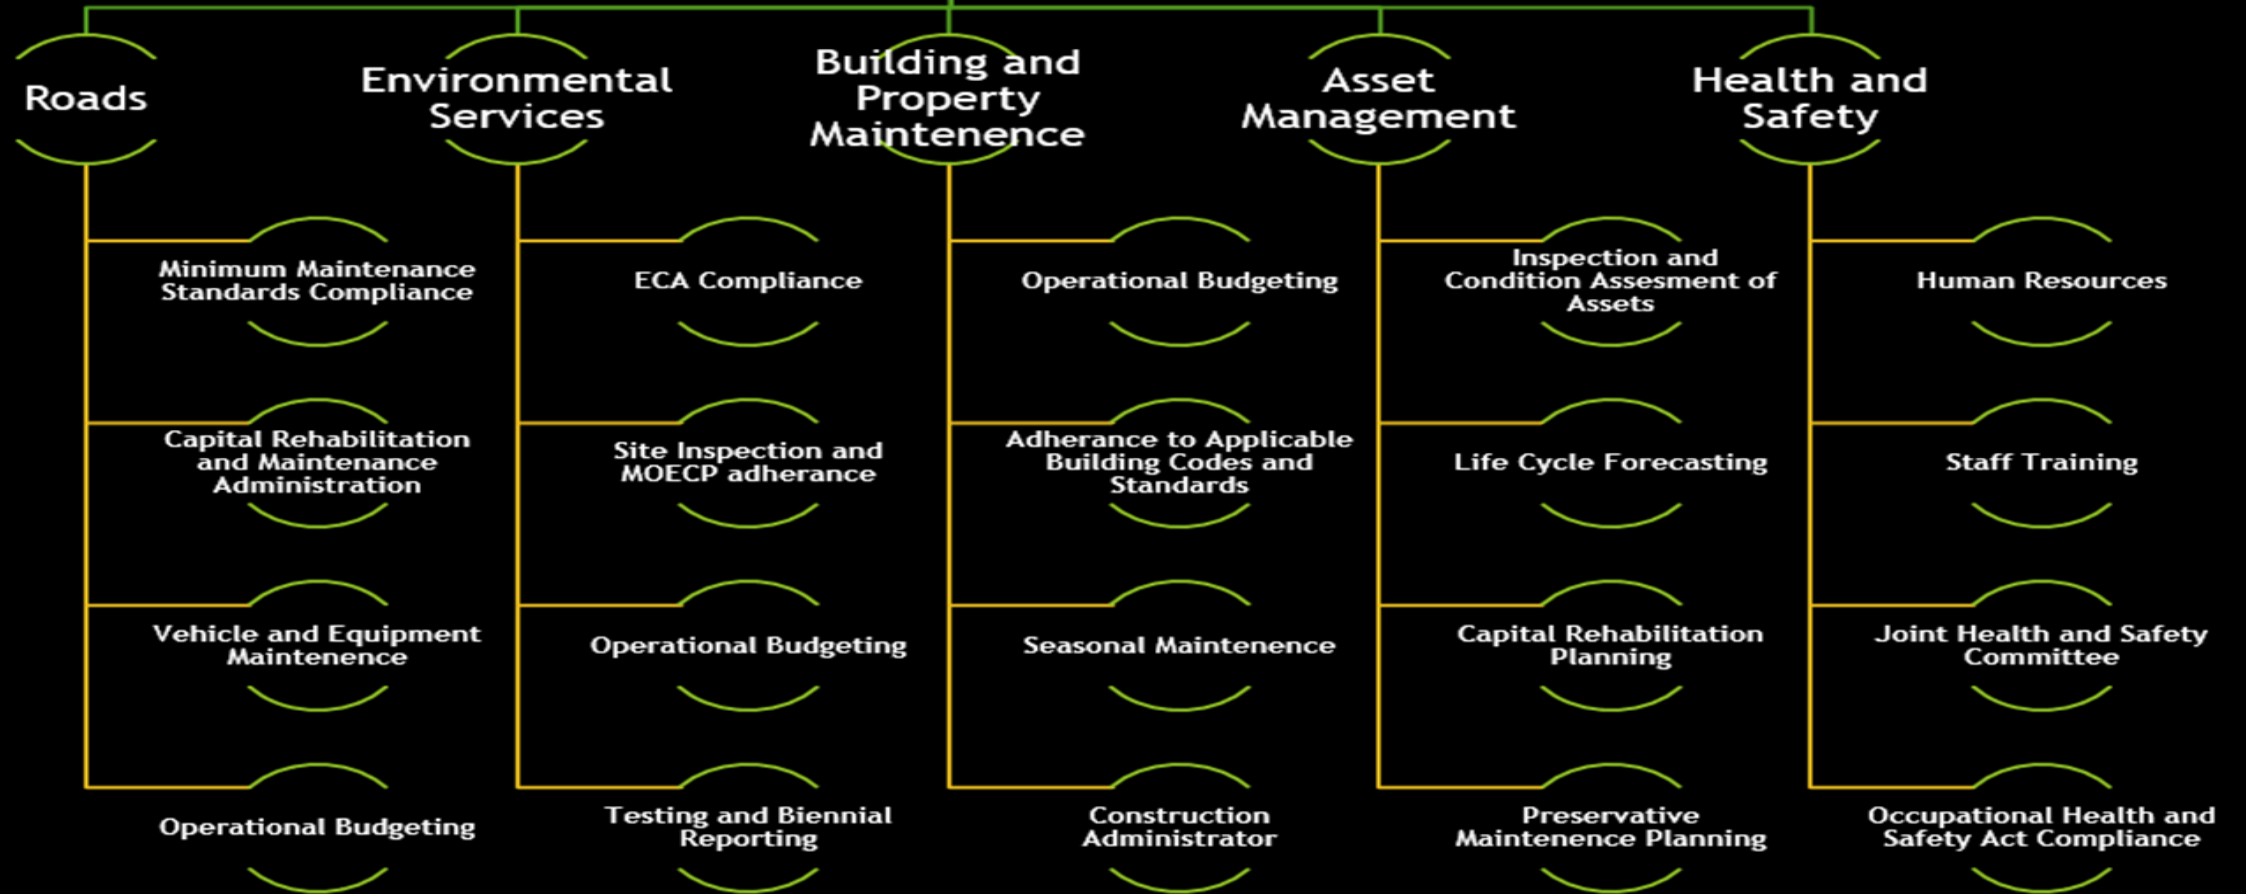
Roads

Minimum Maintenance Standards Compliance

Capital Rehabilitation and Maintenance Administration

Vehicle and Equipment Maintenence

Operational Budgeting

Environmental Services

ECA Compliance

Site Inspection and MOECP adherance

Operational Budgeting

Testing and Biennial Reporting

Building and Property Maintenence

Operational Budgeting

Adherance to Applicable Building Codes and Standards

Seasonal Maintenence

Construction Administrator

Asset Management

Inspection and Condition Assesment of Assets

Life Cycle Forecasting

Capital Rehabilitation Planning

Preservative Maintenence Planning

Health and Safety

Human Resources

Staff Training

Joint Health and Safety Committee

Occupational Health and Safety Act Compliance